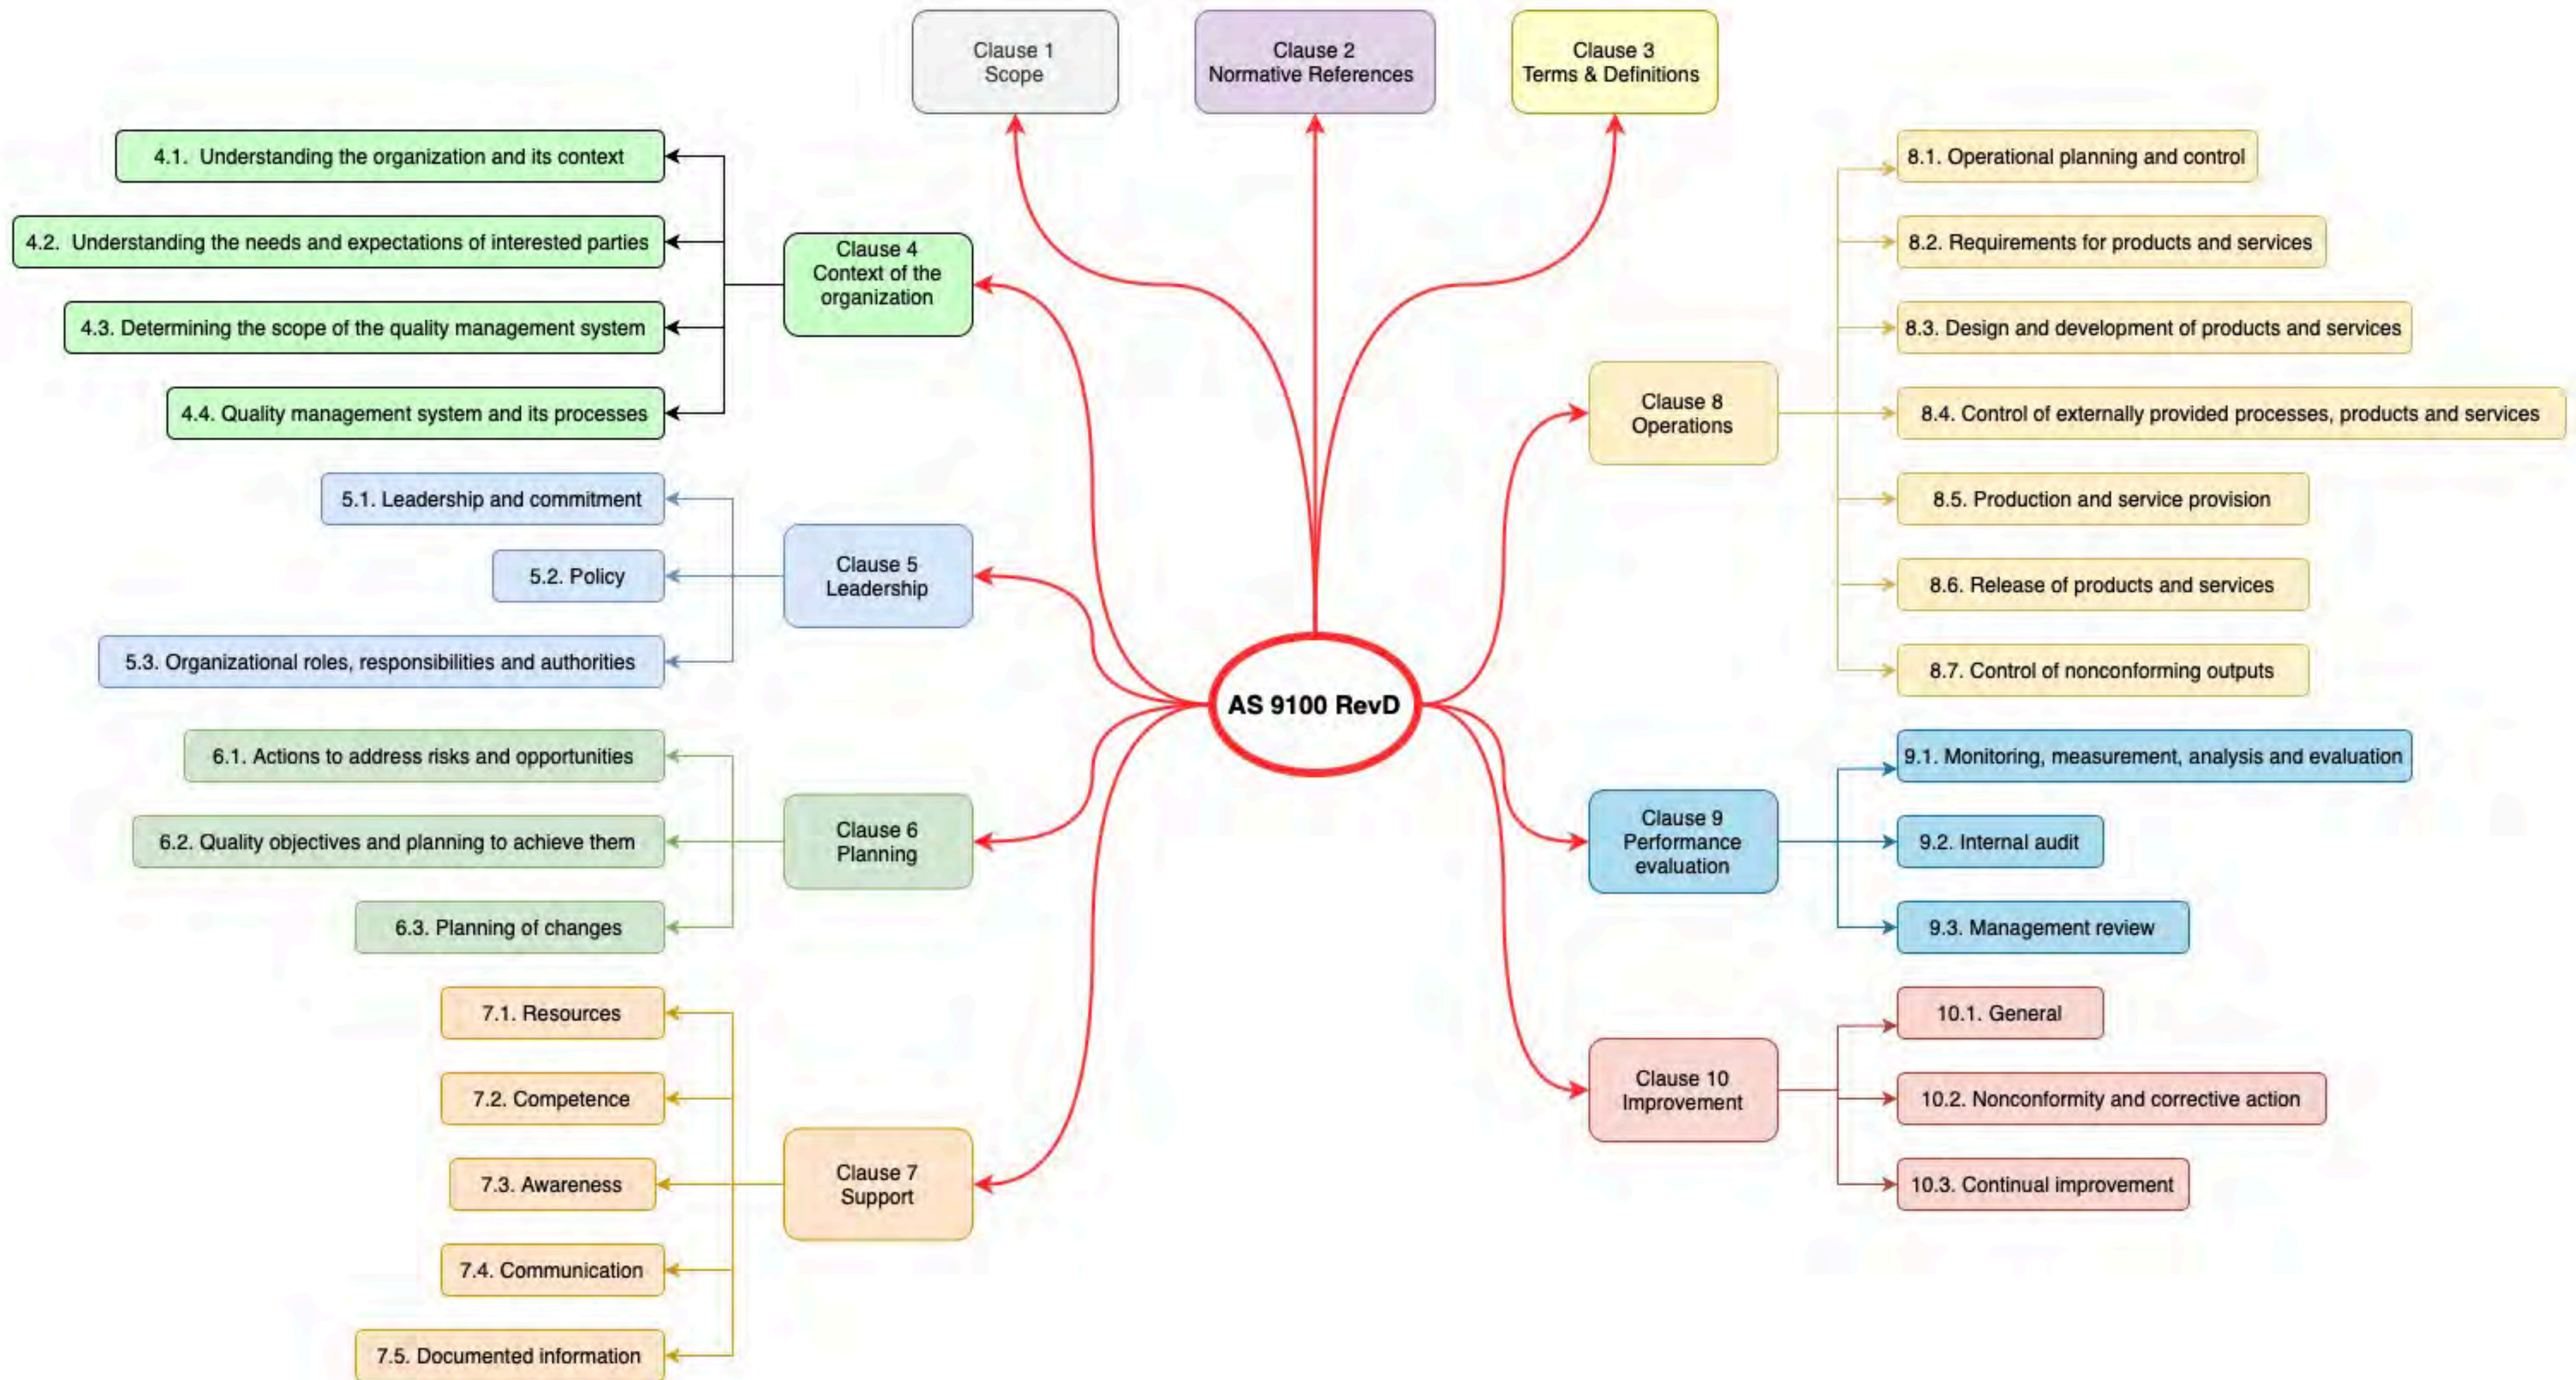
Clause 1
Scope

Clause 2
Normative References

Clause 3
Terms & Definitions

AS 9100 RevD

Clause 4
Context of the organization

4.1. Understanding the organization and its context

4.2. Understanding the needs and expectations of interested parties

4.3. Determining the scope of the quality management system

4.4. Quality management system and its processes

Clause 5
Leadership

5.1. Leadership and commitment

5.2. Policy

5.3. Organizational roles, responsibilities and authorities

Clause 6
Planning

6.1. Actions to address risks and opportunities

6.2. Quality objectives and planning to achieve them

6.3. Planning of changes

Clause 7
Support

7.1. Resources

7.2. Competence

7.3. Awareness

7.4. Communication

7.5. Documented information

Clause 8
Operations

8.1. Operational planning and control

8.2. Requirements for products and services

8.3. Design and development of products and services

8.4. Control of externally provided processes, products and services

8.5. Production and service provision

8.6. Release of products and services

8.7. Control of nonconforming outputs

Clause 9
Performance evaluation

9.1. Monitoring, measurement, analysis and evaluation

9.2. Internal audit

9.3. Management review

Clause 10
Improvement

10.1. General

10.2. Nonconformity and corrective action

10.3. Continual improvement